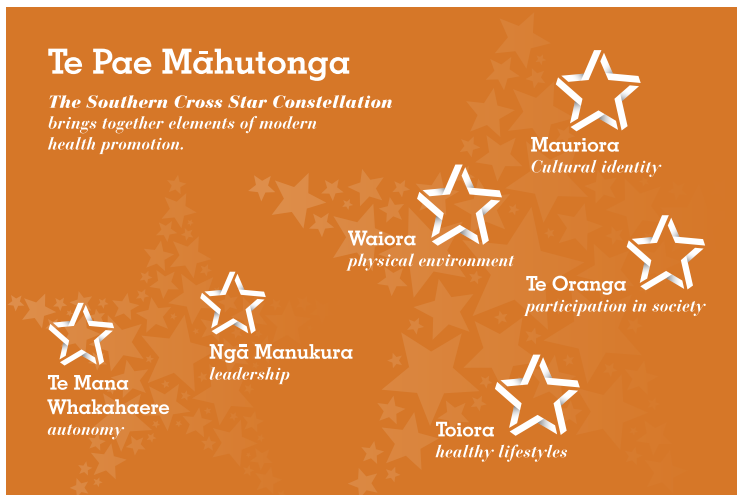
Te Pae Māhutonga

**The Southern Cross Star Constellation** brings together elements of modern health promotion.

Mauriora
Cultural identity

Waiora
physical environment

Te Oranga
participation in society

Ngā Manukura
leadership

Te Mana Whakahaere
autonomy

Toiora
healthy lifestyles